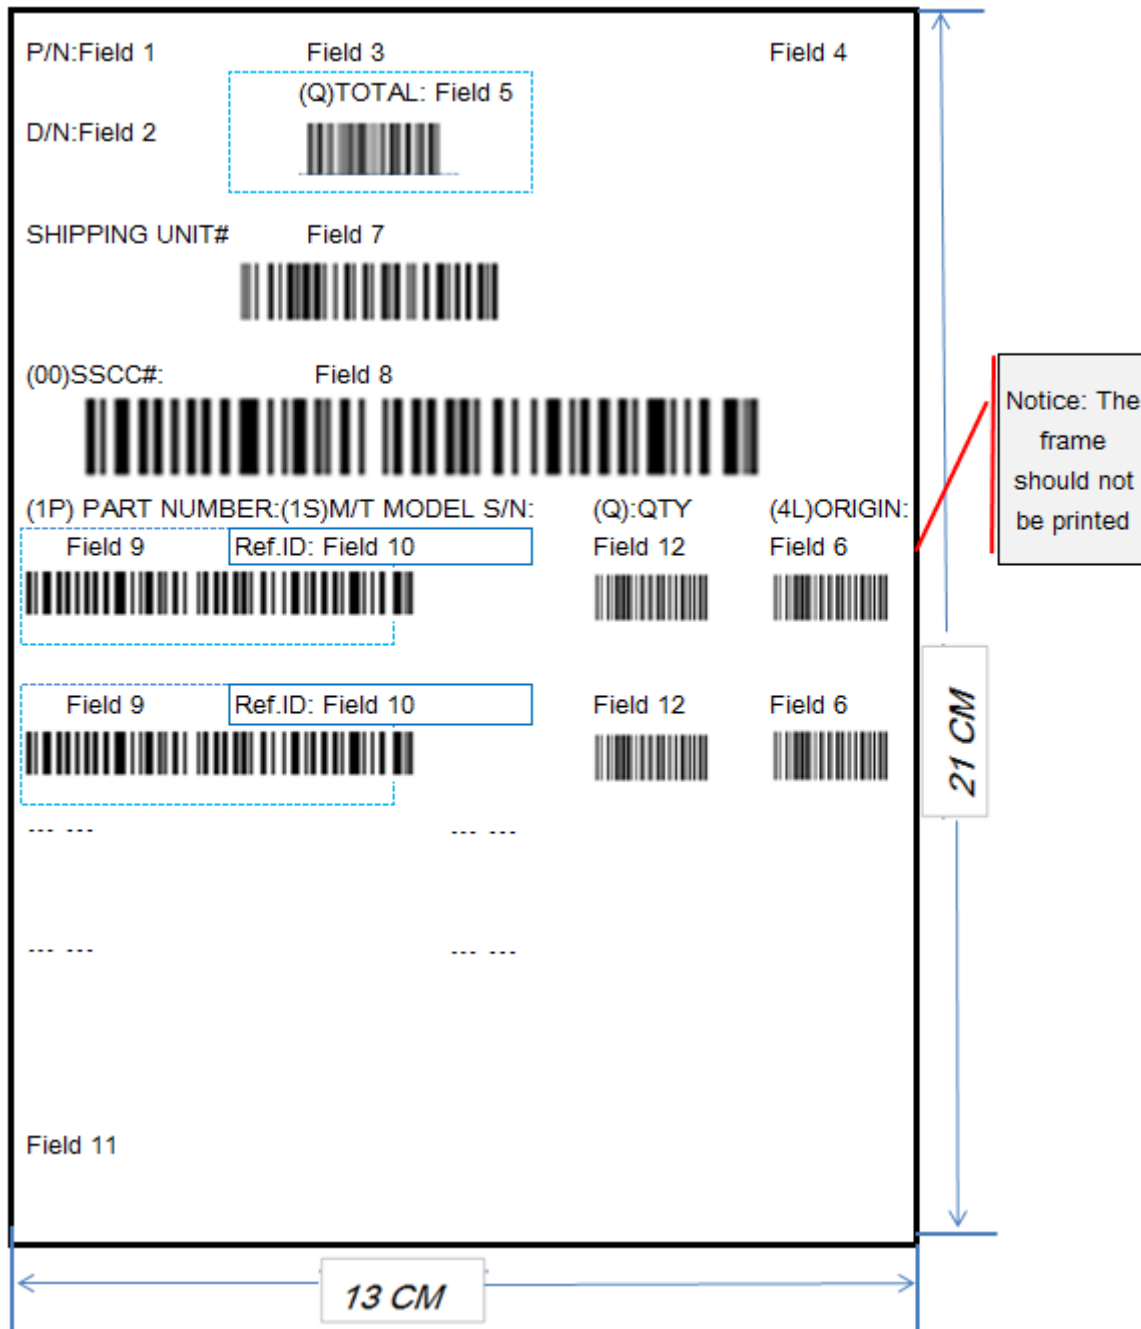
P/N:Field 1 Field 3 Field 4

(Q)TOTAL: Field 5

D/N:Field 2

SHIPPING UNIT# Field 7

(00)SSCC#: Field 8

(1P) PART NUMBER:(1S)M/T MODEL S/N: (Q):QTY (4L)ORIGIN:

Field 9 Ref.ID: Field 10 Field 12 Field 6

Field 9 Ref.ID: Field 10 Field 12 Field 6

--- --- --- ---

--- --- --- ---

Field 11

Notice: The frame should not be printed

21 CM

13 CM